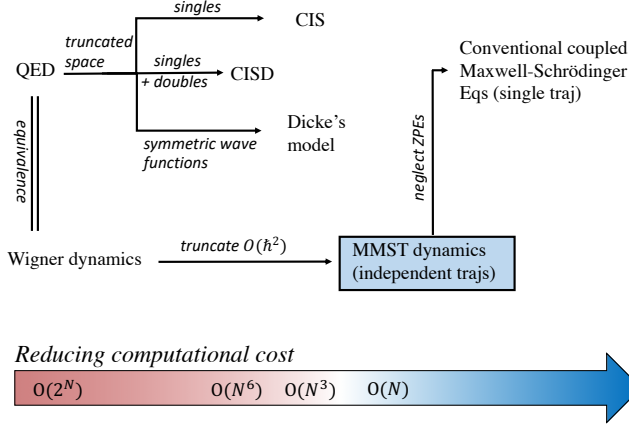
singles
CIS
truncated space
QED
singles + doubles
CISD
Conventional coupled Maxwell-Schrödinger Eqs (single traj)
symmetric wave functions
Dicke's model
equivalence
neglect ZPEs
Wigner dynamics
truncate $O(\hbar^2)$
MMST dynamics (independent trajs)

Reducing computational cost
$O(2^N)$
$O(N^6)$
$O(N^3)$
$O(N)$